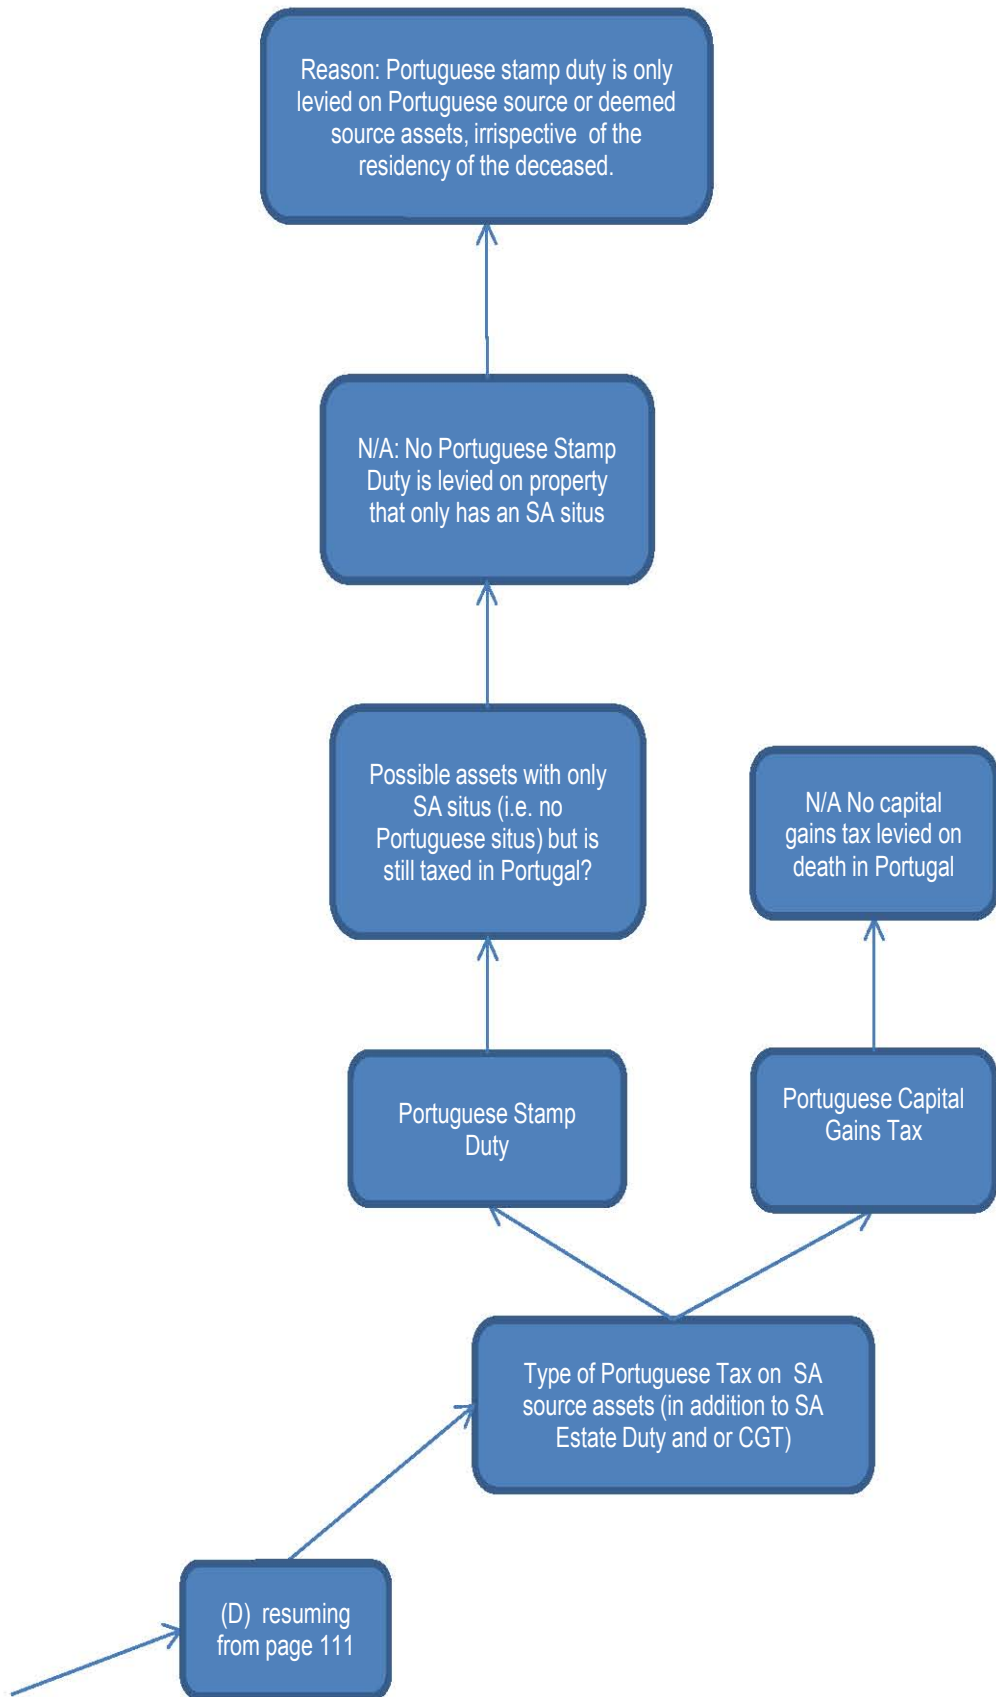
Reason: Portuguese stamp duty is only levied on Portuguese source or deemed source assets, irrispective of the residency of the deceased.

N/A: No Portuguese Stamp Duty is levied on property that only has an SA situs

Possible assets with only SA situs (i.e. no Portuguese situs) but is still taxed in Portugal?

N/A No capital gains tax levied on death in Portugal

Portuguese Stamp Duty

Portuguese Capital Gains Tax

Type of Portuguese Tax on SA source assets (in addition to SA Estate Duty and or CGT)

(D) resuming from page 111